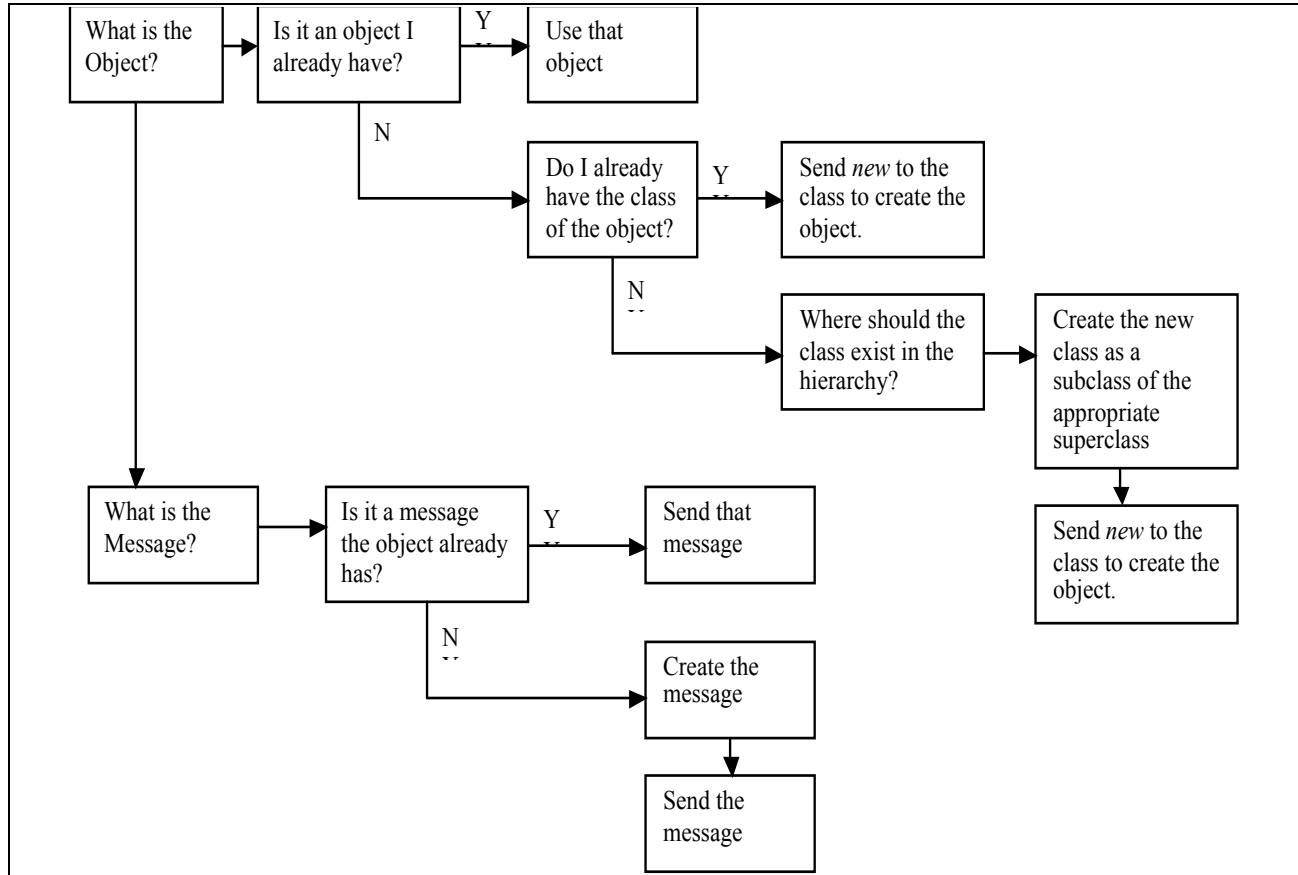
What is the Object?

Is it an object I already have?

Y

Use that object

N

Do I already have the class of the object?

Y

Send *new* to the class to create the object.

N

Where should the class exist in the hierarchy?

Create the new class as a subclass of the appropriate superclass

Send *new* to the class to create the object.

What is the Message?

Is it a message the object already has?

Y

Send that message

N

Create the message

Send the message